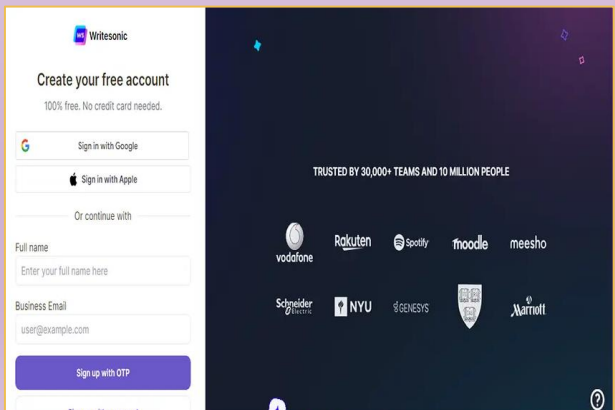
WS Writesonic

Create your free account

100% free. No credit card needed.

Sign in with Google

Sign in with Apple

Or continue with

Full name

Enter your full name here

Business Email

user@example.com

Sign up with OTP

TRUSTED BY 30,000+ TEAMS AND 10 MILLION PEOPLE

vodafone

Rakuten

Spotify

moodle

meesho

Schneider Electric

NYU

GENESYS

Marriott